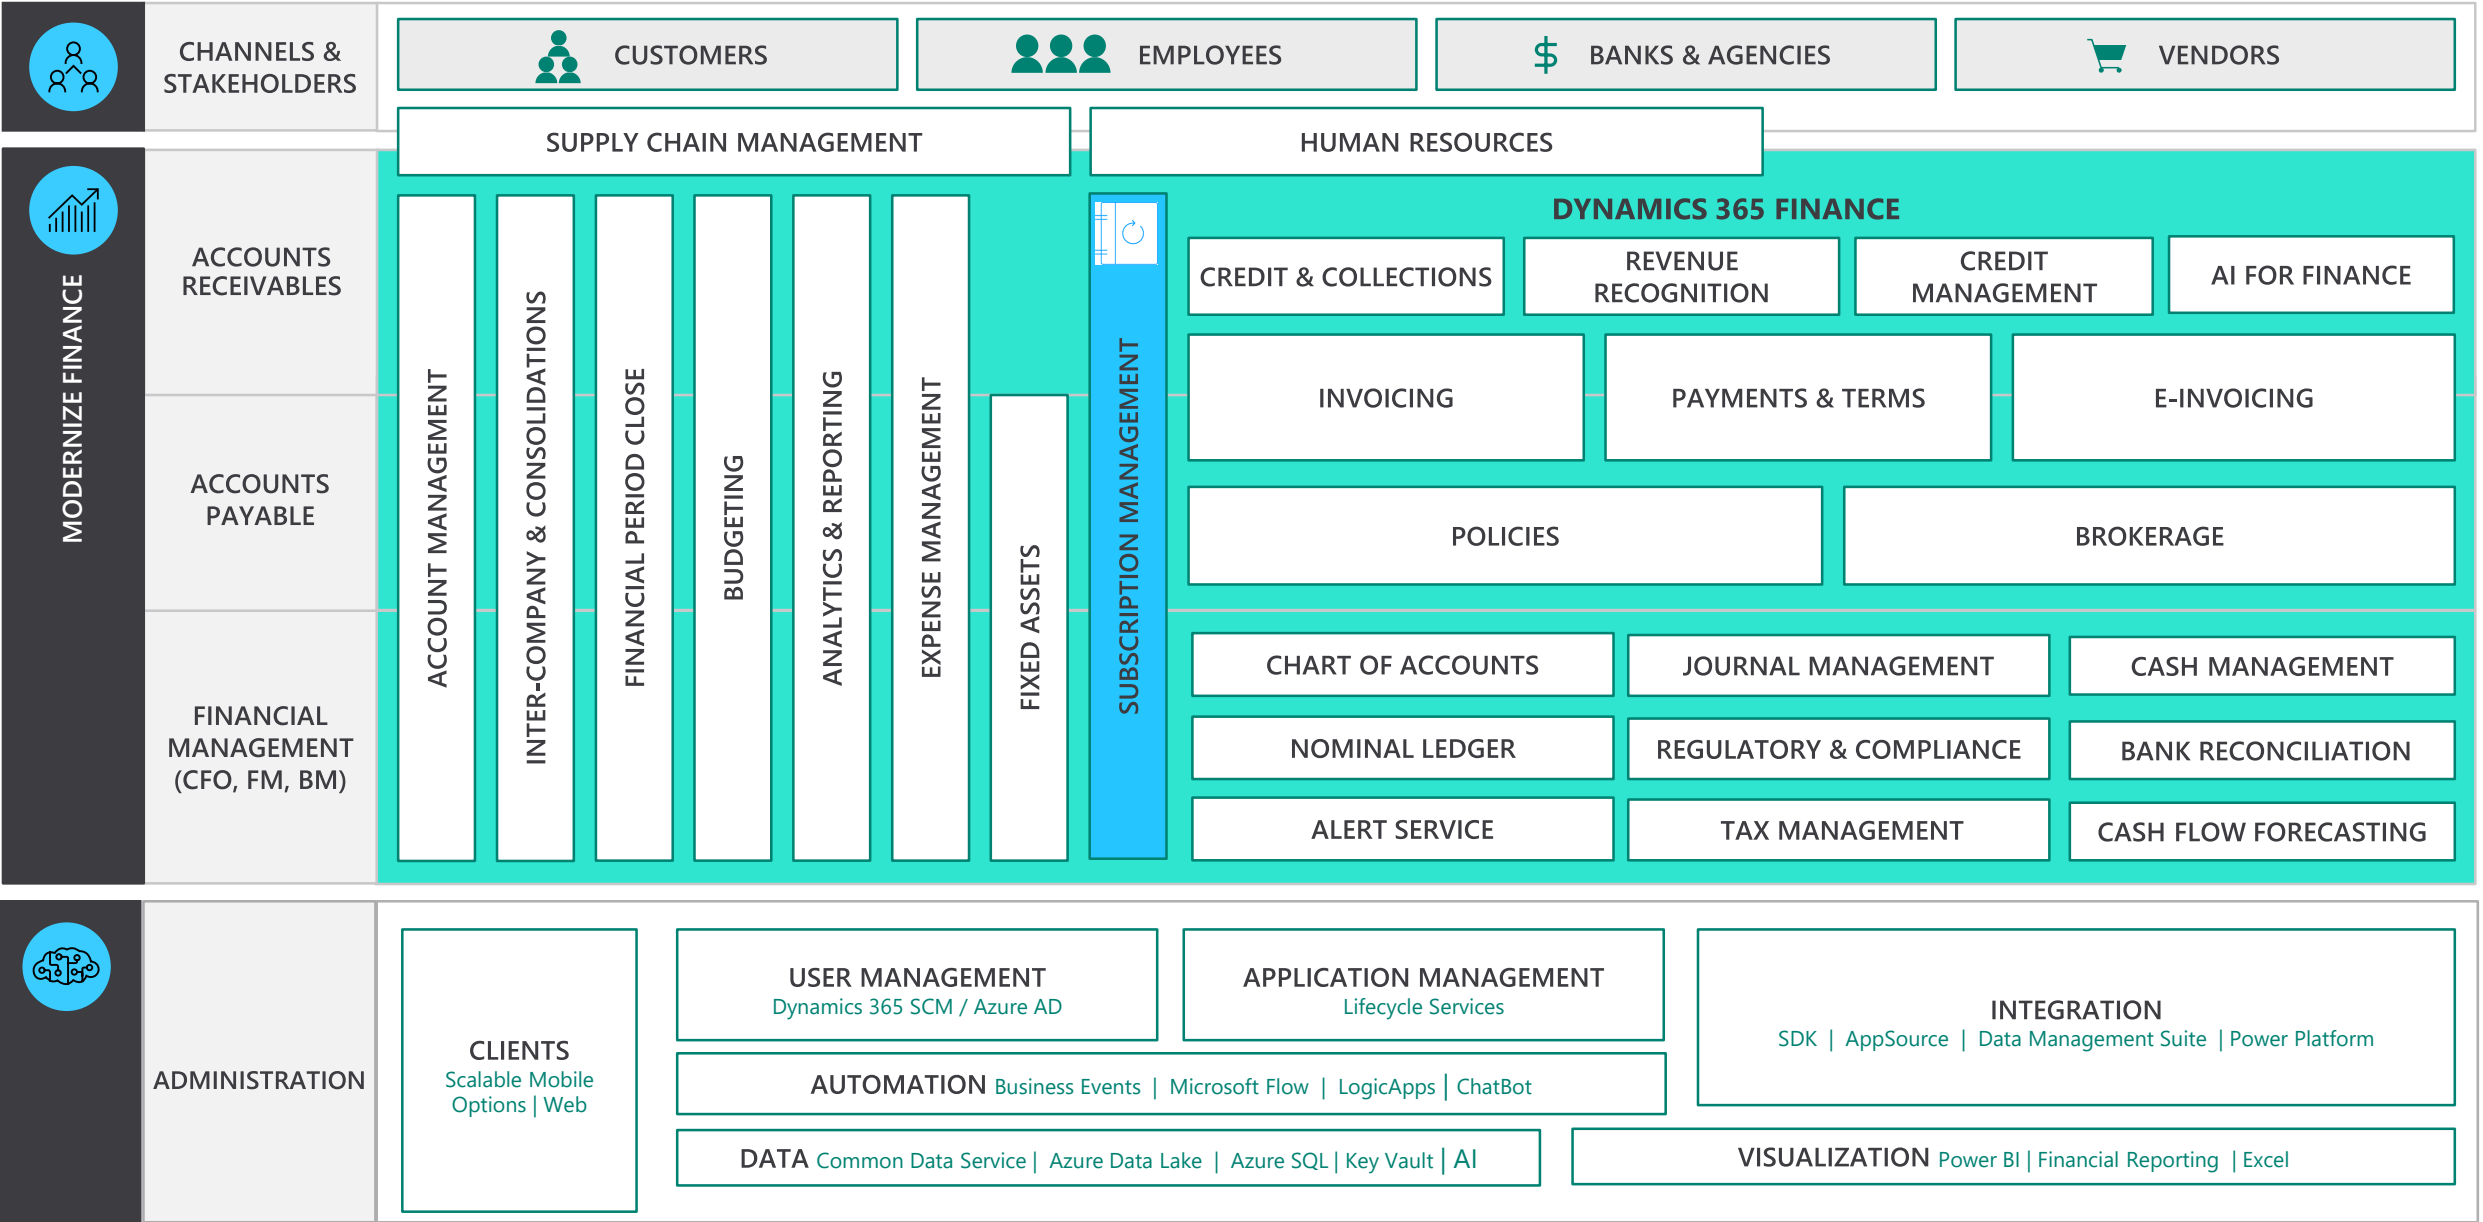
CHANNELS & STAKEHOLDERS

CUSTOMERS

EMPLOYEES

BANKS & AGENCIES

VENDORS

SUPPLY CHAIN MANAGEMENT

HUMAN RESOURCES

MODERNIZE FINANCE

ACCOUNTS RECEIVABLES

ACCOUNTS PAYABLE

FINANCIAL MANAGEMENT (CFO, FM, BM)

ACCOUNT MANAGEMENT

INTER-COMPANY & CONSOLIDATIONS

FINANCIAL PERIOD CLOSE

BUDGETING

ANALYTICS & REPORTING

EXPENSE MANAGEMENT

FIXED ASSETS

SUBSCRIPTION MANAGEMENT

DYNAMICS 365 FINANCE

CREDIT & COLLECTIONS

REVENUE RECOGNITION

CREDIT MANAGEMENT

AI FOR FINANCE

INVOICING

PAYMENTS & TERMS

E-INVOICING

POLICIES

BROKERAGE

CHART OF ACCOUNTS

JOURNAL MANAGEMENT

CASH MANAGEMENT

NOMINAL LEDGER

REGULATORY & COMPLIANCE

BANK RECONCILIATION

ALERT SERVICE

TAX MANAGEMENT

CASH FLOW FORECASTING

ADMINISTRATION

CLIENTS
Scalable Mobile Options | Web

USER MANAGEMENT
Dynamics 365 SCM / Azure AD

APPLICATION MANAGEMENT
Lifecycle Services

INTEGRATION
SDK | AppSource | Data Management Suite | Power Platform

AUTOMATION Business Events | Microsoft Flow | LogicApps | ChatBot

DATA Common Data Service | Azure Data Lake | Azure SQL | Key Vault | AI

VISUALIZATION Power BI | Financial Reporting | Excel